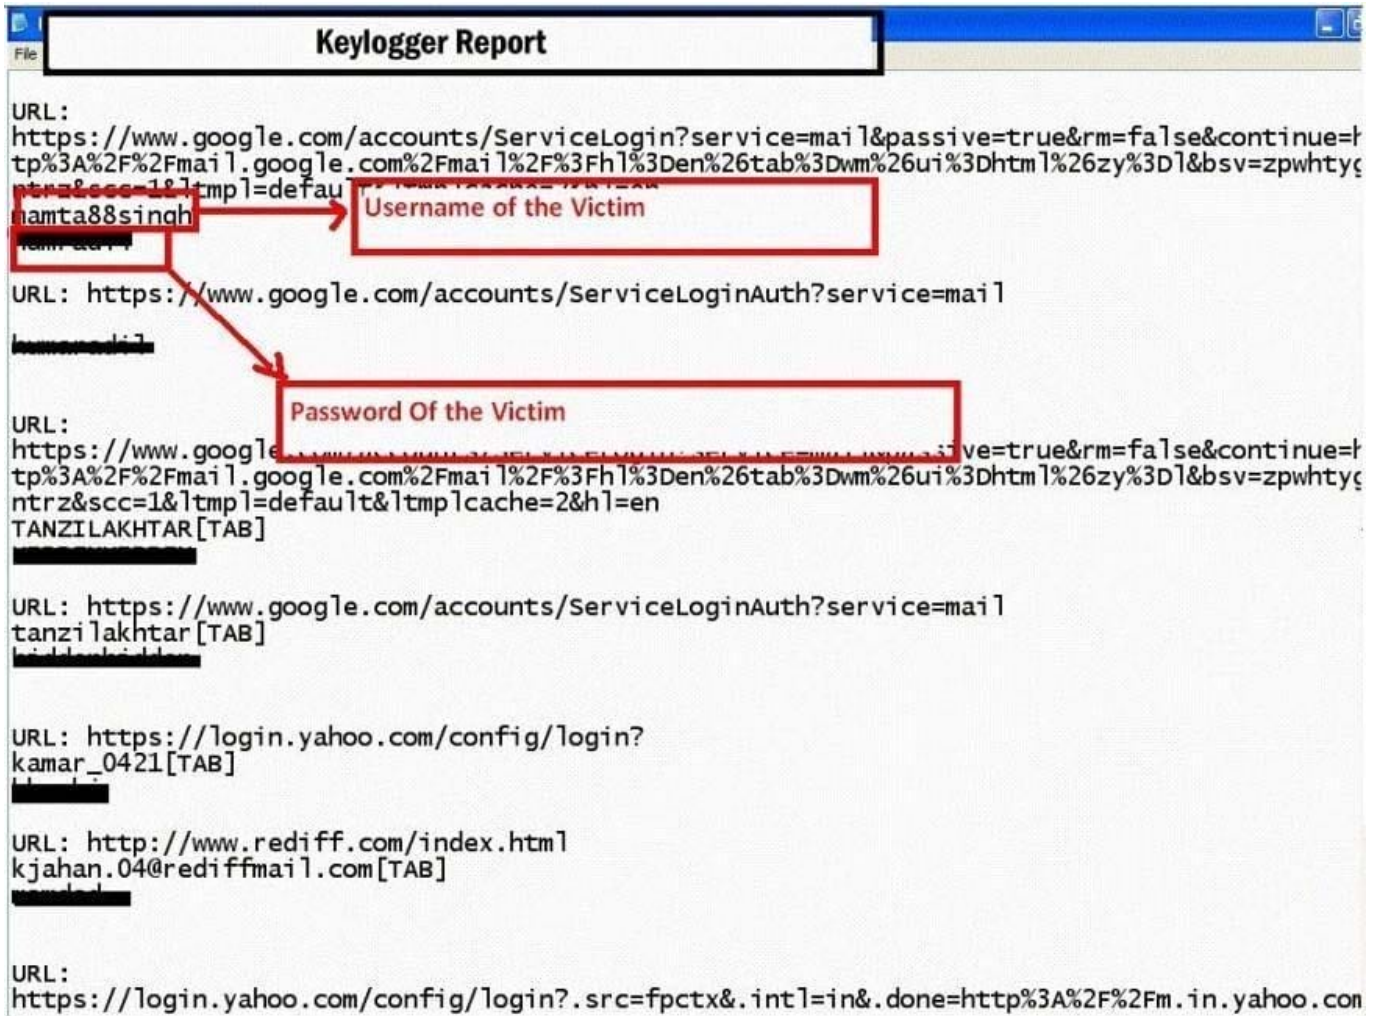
File

Keylogger Report

URL:
https://www.google.com/accounts/ServiceLogin?service=mail&passive=true&rm=false&continue=ht tp%3A%2F%2Fmail.google.com%2Fmail%2F%3Fhl%3Den%26tab%3Dwm%26ui%3Dhtml%26zy%3Dl&bsv=zpwhtyg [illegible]tmpl=defau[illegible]
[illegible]amta88singh
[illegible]

Username of the Victim

URL: https://www.google.com/accounts/ServiceLoginAuth?service=mail
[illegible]

Password Of the Victim

URL:
https://www.googl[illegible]ve=true&rm=false&continue=ht tp%3A%2F%2Fmail.google.com%2Fmail%2F%3Fhl%3Den%26tab%3Dwm%26ui%3Dhtml%26zy%3Dl&bsv=zpwhtyg ntrz&scc=1&ltmpl=default&ltmplcache=2&hl=en
TANZILAKHTAR[TAB]
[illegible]

URL: https://www.google.com/accounts/ServiceLoginAuth?service=mail
tanzilakhtar[TAB]
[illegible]

URL: https://login.yahoo.com/config/login?
kamar_0421[TAB]
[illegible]

URL: http://www.rediff.com/index.html
kjahan.04@rediffmail.com[TAB]
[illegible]

URL:
https://login.yahoo.com/config/login?.src=fpctx&.intl=in&.done=http%3A%2F%2Fm.in.yahoo.com